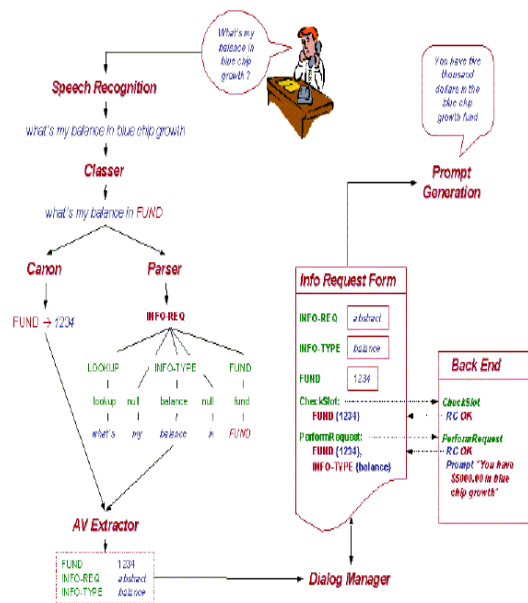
What's my balance in blue chip growth ?

You have five thousand dollars in the blue chip growth fund

Speech Recognition

what's my balance in blue chip growth

Classer

what's my balance in FUND

Canon

Parser

FUND → 1234

INFO-REQ

LOOKUP

INFO-TYPE

FUND

lookup

null

balance

null

fund

what's

my

balance

in

FUND

AV Extractor

| FUND | 1234 |
|---|---|
| INFO-REQ | abstract |
| INFO-TYPE | balance |

Prompt Generation

Info Request Form

INFO-REQ abstract

INFO-TYPE balance

FUND 1234

CheckSlot:
FUND (1234)

PerformRequest:
FUND (1234),
INFO-TYPE (balance)

Back End

CheckSlot
RC OK

PerformRequest
RC OK
Prompt "You have $5000.00 in blue chip growth"

Dialog Manager